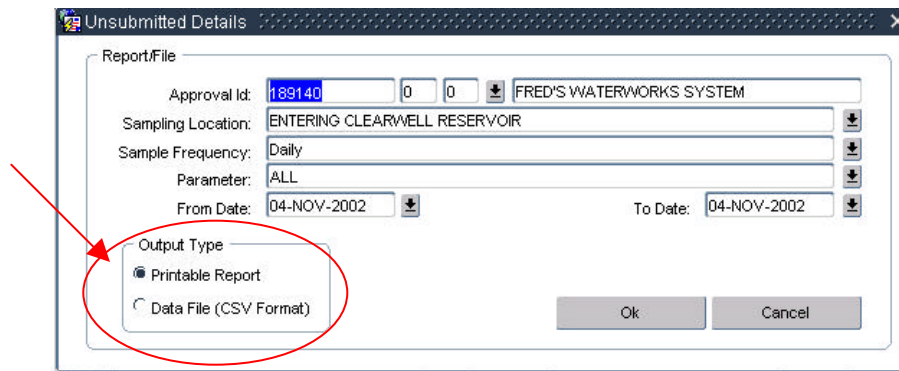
Unsubmitted Details

Report/File

Approval Id: 189140 0 0 FRED'S WATERWORKS SYSTEM

Sampling Location: ENTERING CLEARWELL RESERVOIR

Sample Frequency: Daily

Parameter: ALL

From Date: 04-NOV-2002

To Date: 04-NOV-2002

Output Type

Printable Report

Data File (CSV Format)

Ok

Cancel